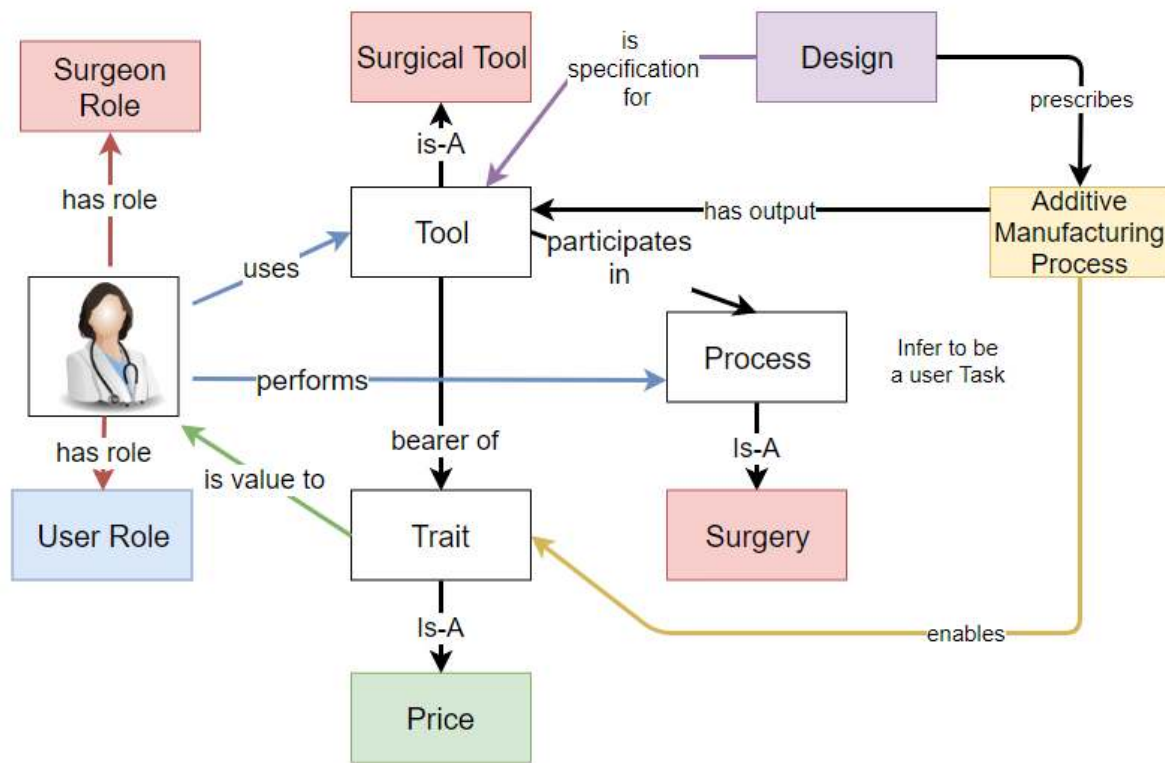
Surgeon Role

Surgical Tool

is specification for

Design

prescribes

has role

is-A

Tool

has output

Additive Manufacturing Process

uses

participates in

Process

Infer to be a user Task

performs

has role

is value to

bearer of

Is-A

User Role

Trait

Surgery

Is-A

enables

Price